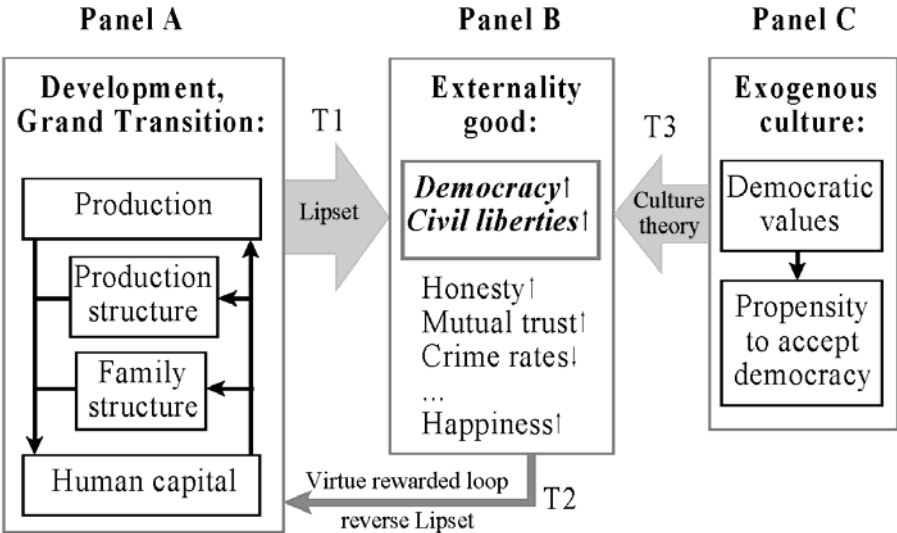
Panel A

Development, Grand Transition:

Production

Production structure

Family structure

Human capital

T1

Lipset

Panel B

Externality good:

*Democracy*↑
*Civil liberties*↑

Honesty↑
Mutual trust↑
Crime rates↓
...
Happiness↑

Virtue rewarded loop

T2

reverse Lipset

T3

Culture theory

Panel C

Exogenous culture:

Democratic values

Propensity to accept democracy